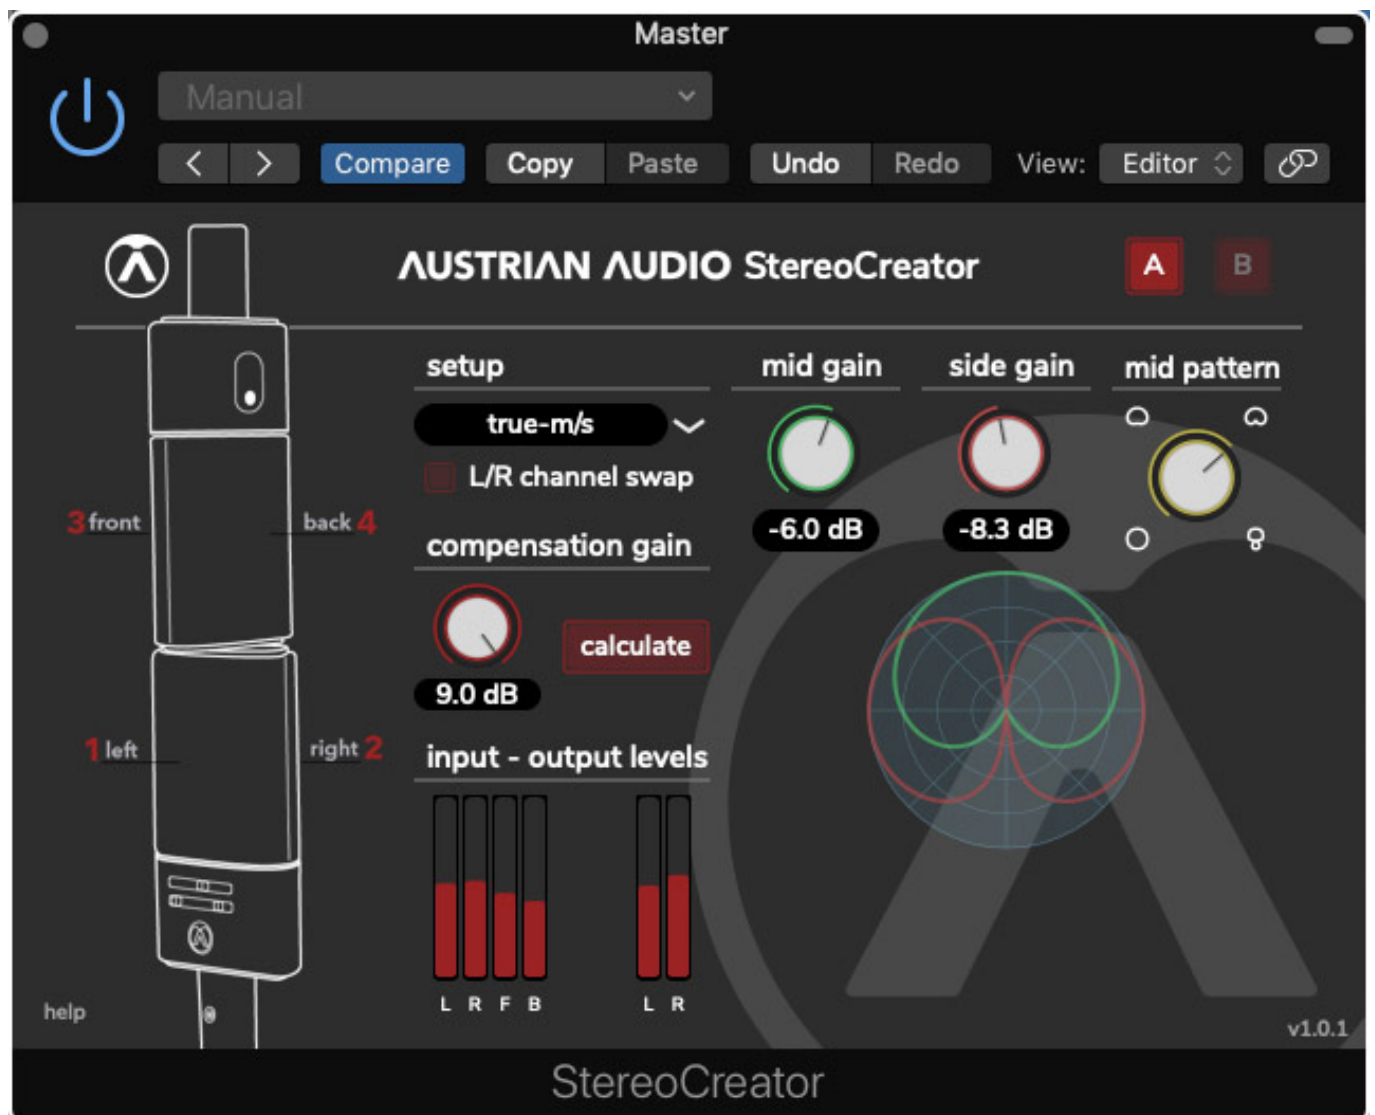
Master

Manual

Compare Copy Paste Undo Redo View: Editor

AUSTRIAN AUDIO StereoCreator

A B

setup

true-m/s

L/R channel swap

compensation gain

calculate

9.0 dB

input - output levels

L R F B L R

mid gain

-6.0 dB

side gain

-8.3 dB

mid pattern

3 front

back 4

1 left

right 2

help

v1.0.1

StereoCreator